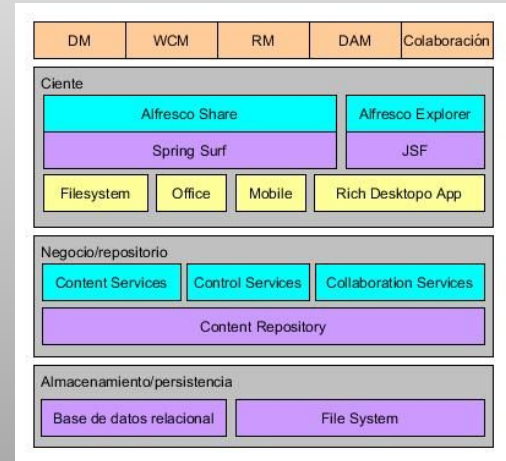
DM
WCM
RM
DAM
Colaboración

Ciente
Alfresco Share
Alfresco Explorer
Spring Surf
JSF
Filesystem
Office
Mobile
Rich Desktopo App

Negocio/repositorio
Content Services
Control Services
Collaboration Services
Content Repository

Almacenamiento/persistencia
Base de datos relacional
File System